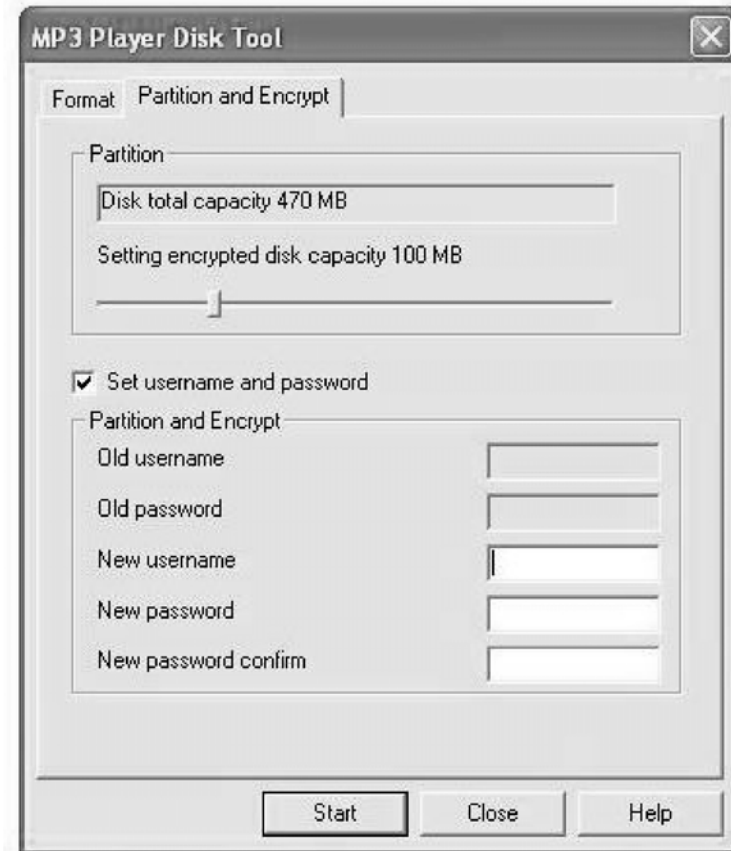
MP3 Player Disk Tool

Format
Partition and Encrypt

Partition

Disk total capacity 470 MB

Setting encrypted disk capacity 100 MB

Set username and password

Partition and Encrypt

Old username

Old password

New username

New password

New password confirm

Start
Close
Help